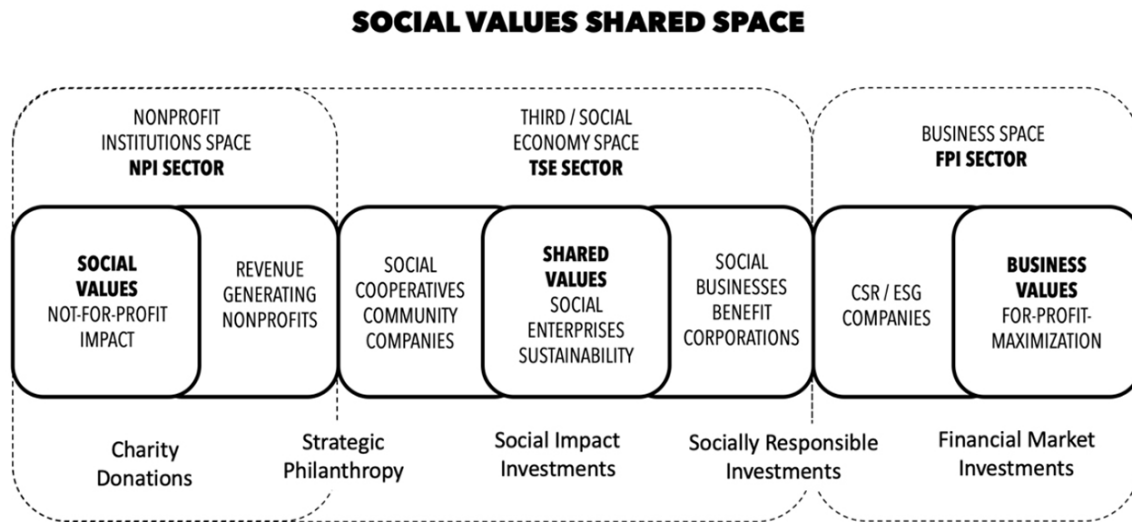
SOCIAL VALUES SHARED SPACE

NONPROFIT INSTITUTIONS SPACE
**NPI SECTOR**

THIRD / SOCIAL ECONOMY SPACE
**TSE SECTOR**

BUSINESS SPACE
**FPI SECTOR**

**SOCIAL VALUES**
NOT-FOR-PROFIT IMPACT

REVENUE GENERATING NONPROFITS

SOCIAL COOPERATIVES COMMUNITY COMPANIES

**SHARED VALUES**
SOCIAL ENTERPRISES SUSTAINABILITY

SOCIAL BUSINESSES BENEFIT CORPORATIONS

CSR / ESG COMPANIES

**BUSINESS VALUES**
FOR-PROFIT-MAXIMIZATION

Charity Donations

Strategic Philanthropy

Social Impact Investments

Socially Responsible Investments

Financial Market Investments